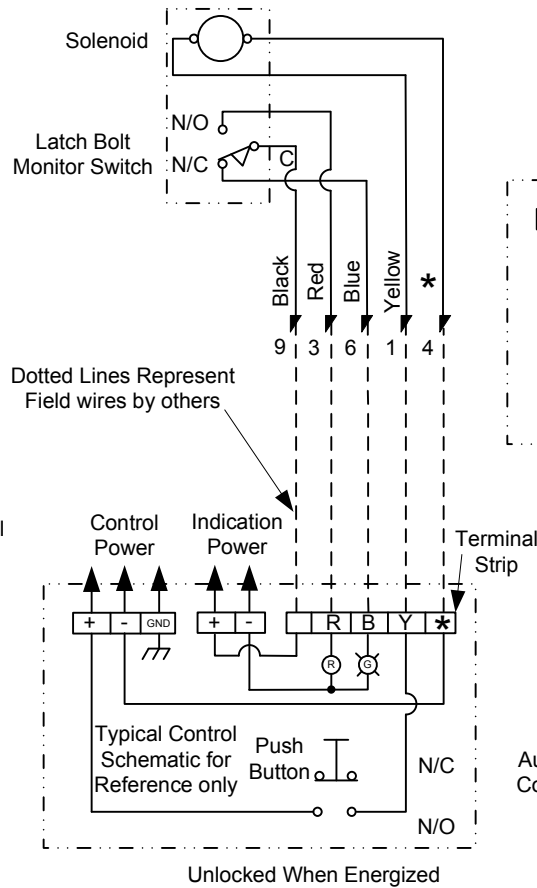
Solenoid

N/O

Latch Bolt Monitor Switch

N/C

C

Black

Red

Blue

Yellow

*

9

3

6

1

4

Dotted Lines Represent Field wires by others

Control Power

Indication Power

Terminal Strip

+

-

GND

+

-

R

B

Y

*

R

G

Typical Control Schematic for Reference only

Push Button

N/C

N/O

Au

Co

Unlocked When Energized